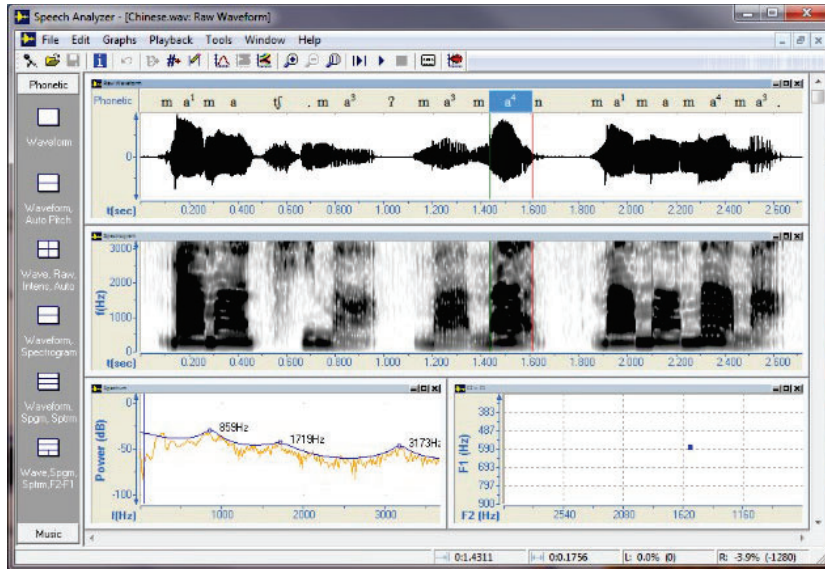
Speech Analyzer - [Chinese.wav: Raw Waveform]

File Edit Graphs Playback Tools Window Help

Phonetic

Waveform

Waveform, Auto Pitch

Wave, Raw, Intens, Auto

Waveform, Spectrogram

Waveform, Spgm, Sptm

Wave,Spgm, Sptm,F2-F1

Music

Raw Waveform

Phonetic m a$^1$ m a tʃ . m a$^3$ ʔ m a$^3$ m a$^4$ n m a$^1$ m a m a m a$^4$ m a$^3$ .

0

t(sec) 0.200 0.400 0.600 0.800 1.000 1.200 1.400 1.600 1.800 2.000 2.200 2.400 2.600

Spectrogram

f(Hz) 3000 2000 1000 0

t(sec) 0.200 0.400 0.600 0.800 1.000 1.200 1.400 1.600 1.800 2.000 2.200 2.400 2.600

Spectrum

Power (dB) 0 -50 -100

859Hz 1719Hz 3173Hz

f(Hz) 1000 2000 3000

F2 x F1

F1 (Hz) 383 487 590 693 797 900

F2 (Hz) 2540 2080 1620 1160

0:1.4311 0:0.1756 L: 0.0% (0) R: -3.9% (-1280)